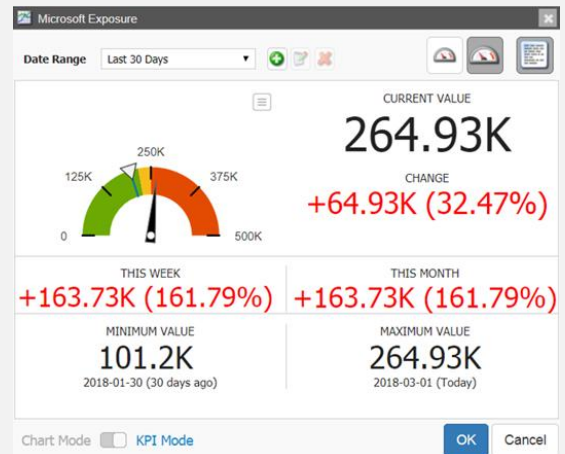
Microsoft Exposure

Date Range Last 30 Days

250K
125K
375K
0
500K

CURRENT VALUE
264.93K
CHANGE
+64.93K (32.47%)

THIS WEEK
+163.73K (161.79%)

THIS MONTH
+163.73K (161.79%)

MINIMUM VALUE
101.2K
2018-01-30 (30 days ago)

MAXIMUM VALUE
264.93K
2018-03-01 (Today)

Chart Mode KPI Mode OK Cancel